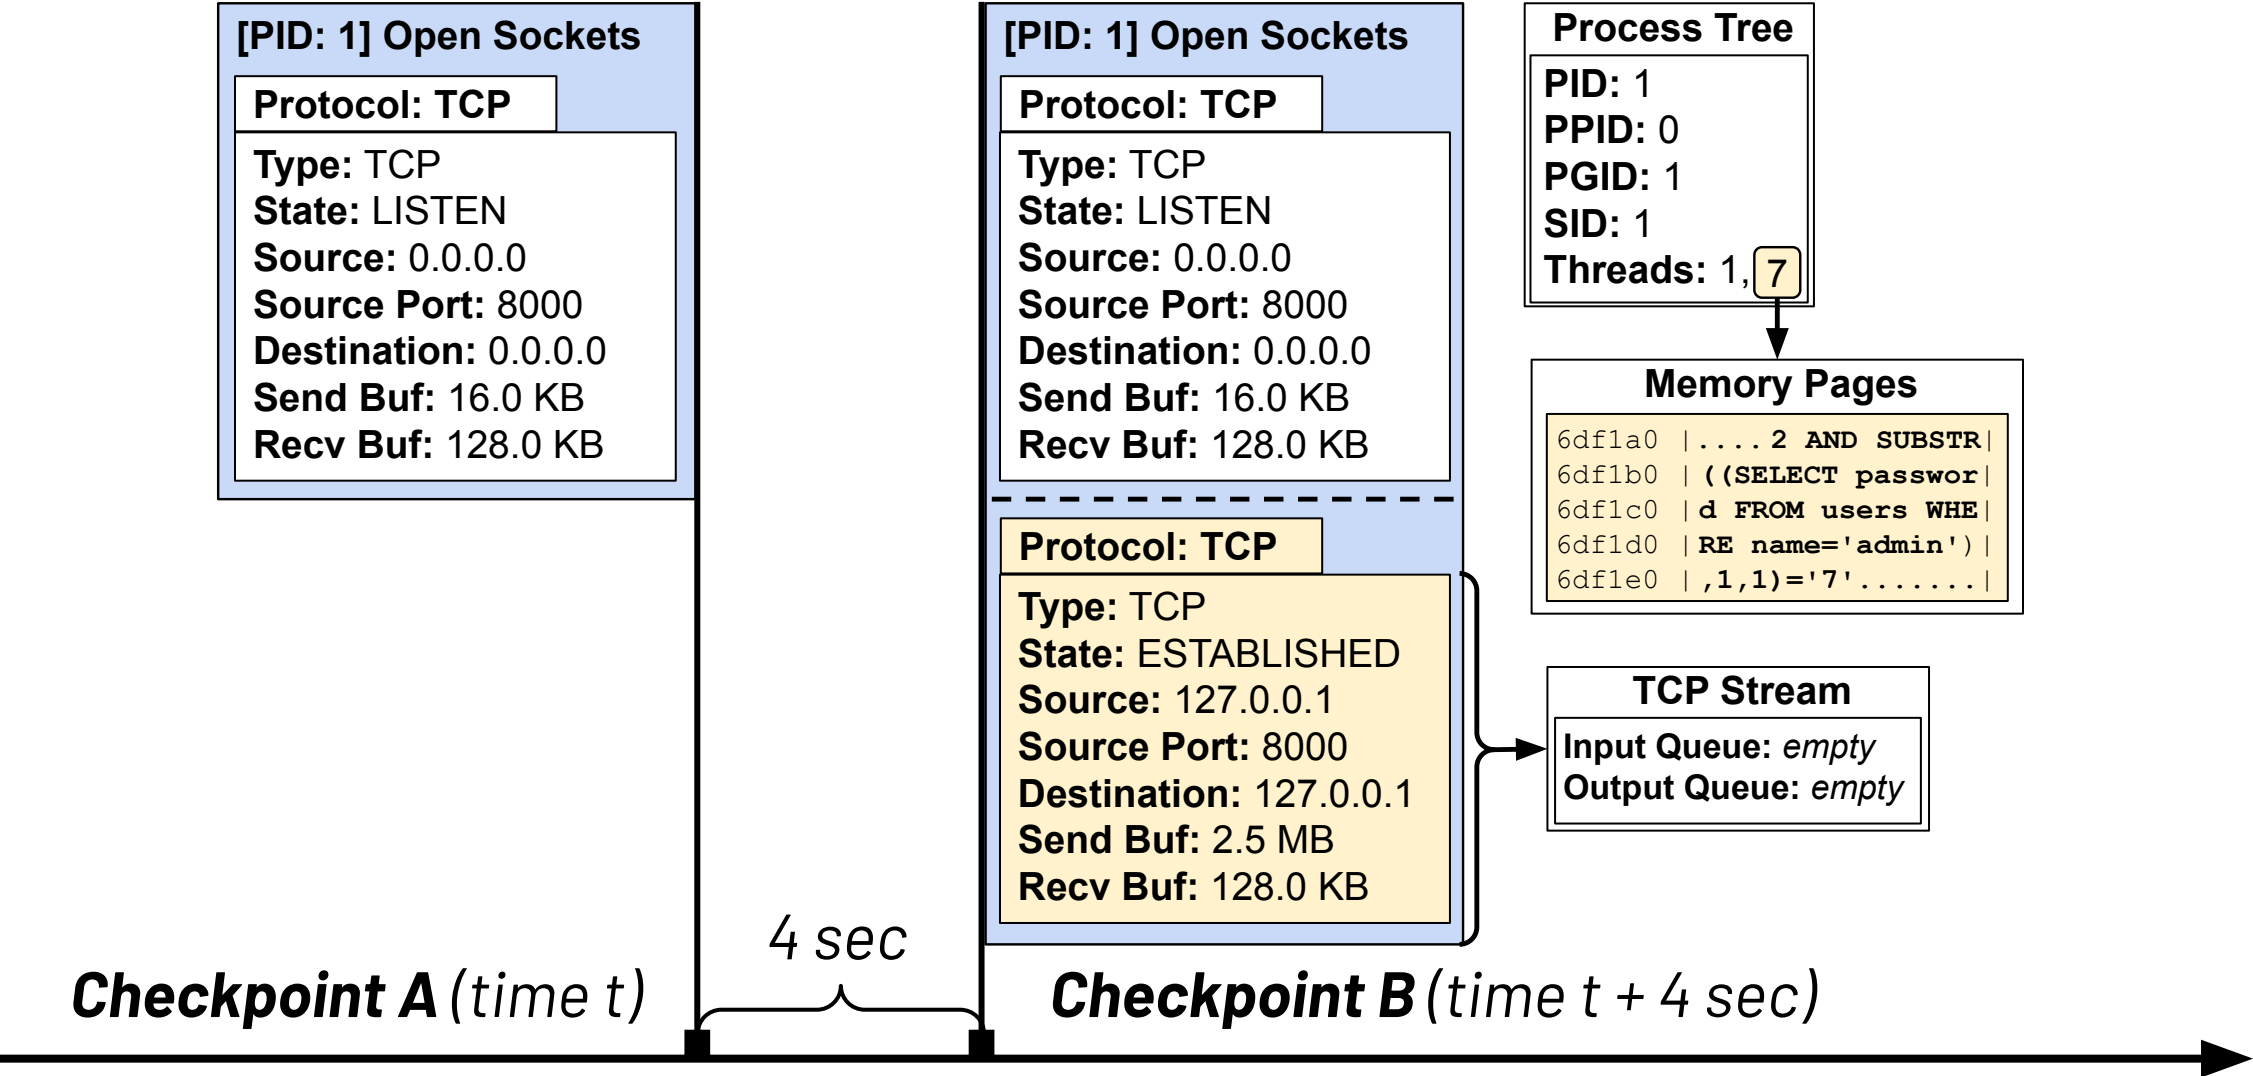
[PID: 1] Open Sockets

Protocol: TCP

Type: TCP
State: LISTEN
Source: 0.0.0.0
Source Port: 8000
Destination: 0.0.0.0
Send Buf: 16.0 KB
Recv Buf: 128.0 KB

[PID: 1] Open Sockets

Protocol: TCP

Type: TCP
State: LISTEN
Source: 0.0.0.0
Source Port: 8000
Destination: 0.0.0.0
Send Buf: 16.0 KB
Recv Buf: 128.0 KB

Protocol: TCP

Type: TCP
State: ESTABLISHED
Source: 127.0.0.1
Source Port: 8000
Destination: 127.0.0.1
Send Buf: 2.5 MB
Recv Buf: 128.0 KB

Process Tree

PID: 1
PPID: 0
PGID: 1
SID: 1
Threads: 1, 7

Memory Pages

6df1a0 |....2 AND SUBSTR|
6df1b0 |((SELECT passwor|
6df1c0 |d FROM users WHE|
6df1d0 |RE name='admin')|
6df1e0 |,1,1)='7'.......|

TCP Stream

Input Queue: empty
Output Queue: empty

4 sec

Checkpoint A (time t)

Checkpoint B (time t + 4 sec)